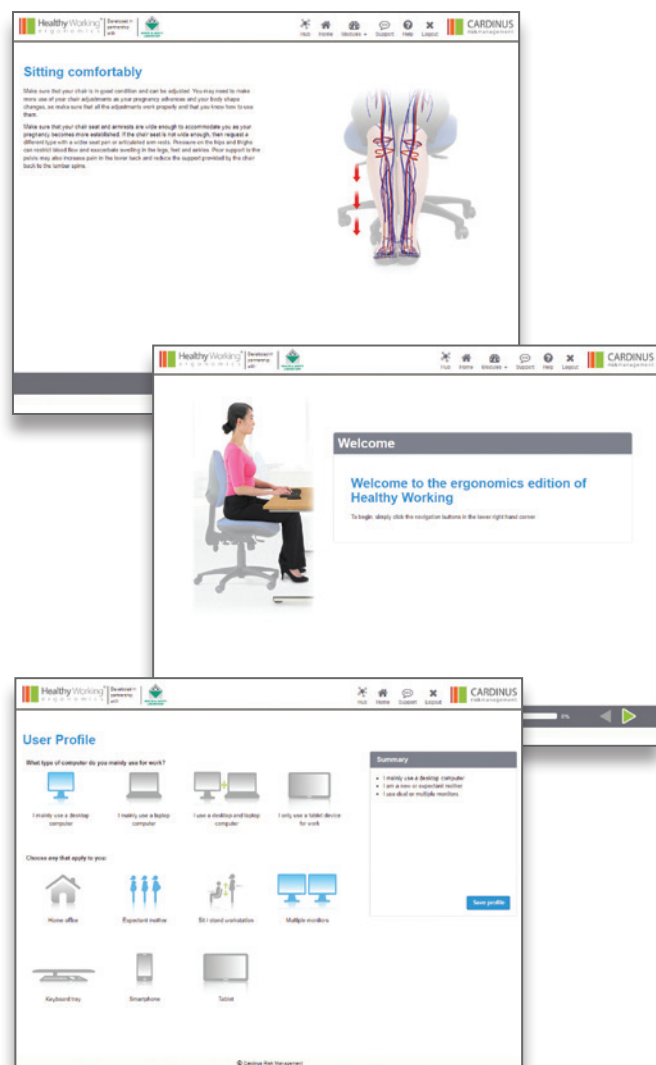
Healthy Working ergonomics Developed in partnership with

Hub Home Modules Support Help Logout CARDINUS risk management

Sitting comfortably

Make sure that your chair is in good condition and can be adjusted. You may need to make more use of your chair adjustments as your pregnancy advances and your body shape changes, so make sure that all the adjustments work properly and that you know how to use them.

Make sure that your chair seat and armrests are wide enough to accommodate you as your pregnancy becomes more established. If the chair seat is not wide enough, then request a different type with a wider seat pan or articulated arm rests. Pressure on the hips and thighs can restrict blood flow and exacerbate swelling in the legs, feet and ankles. Poor support to the pelvis may also increase pain in the lower back and reduce the support provided by the chair back to the lumbar spine.

Healthy Working ergonomics Developed in partnership with

Hub Home Modules Support Help Logout CARDINUS risk management

Welcome

Welcome to the ergonomics edition of Healthy Working

To begin, simply click the navigation buttons in the lower right hand corner

0%

Healthy Working ergonomics Developed in partnership with

Hub Home Support Logout CARDINUS risk management

User Profile

What type of computer do you mainly use for work?

I mainly use a desktop computer

I mainly use a laptop computer

I use a desktop and laptop computer

I only use a tablet device for work

Choose any that apply to you:

Home office

Expectant mother

Sit / stand workstation

Multiple monitors

Keyboard tray

Smartphone

Tablet

Summary

• I mainly use a desktop computer
• I am a new or expectant mother
• I use dual or multiple monitors

Save profile

© Cardinus Risk Management